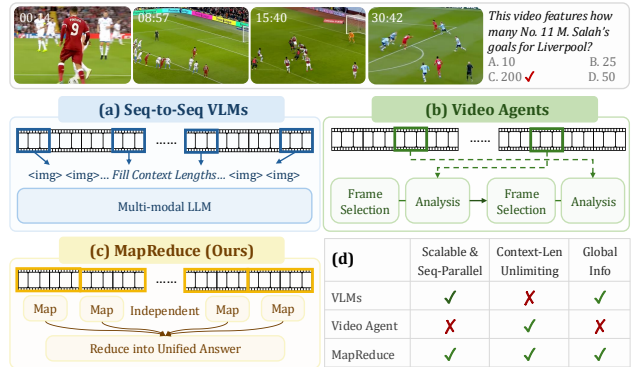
00:14 08:57 15:40 30:42

This video features how many No. 11 M. Salah's goals for Liverpool?
A. 10 B. 25
C. 200 ✓ D. 50

(a) Seq-to-Seq VLMs

...... <img> <img>... Fill Context Lengths... <img> <img>

Multi-modal LLM

(b) Video Agents

......

Frame Selection → Analysis → Frame Selection → Analysis

(c) MapReduce (Ours)

......

Map Map Independent Map Map

Reduce into Unified Answer

| (d) | Scalable & Seq-Parallel | Context-Len Unlimiting | Global Info |
|---|---|---|---|
| VLMs | ✓ | ✗ | ✓ |
| Video Agent | ✗ | ✓ | ✗ |
| MapReduce | ✓ | ✓ | ✓ |